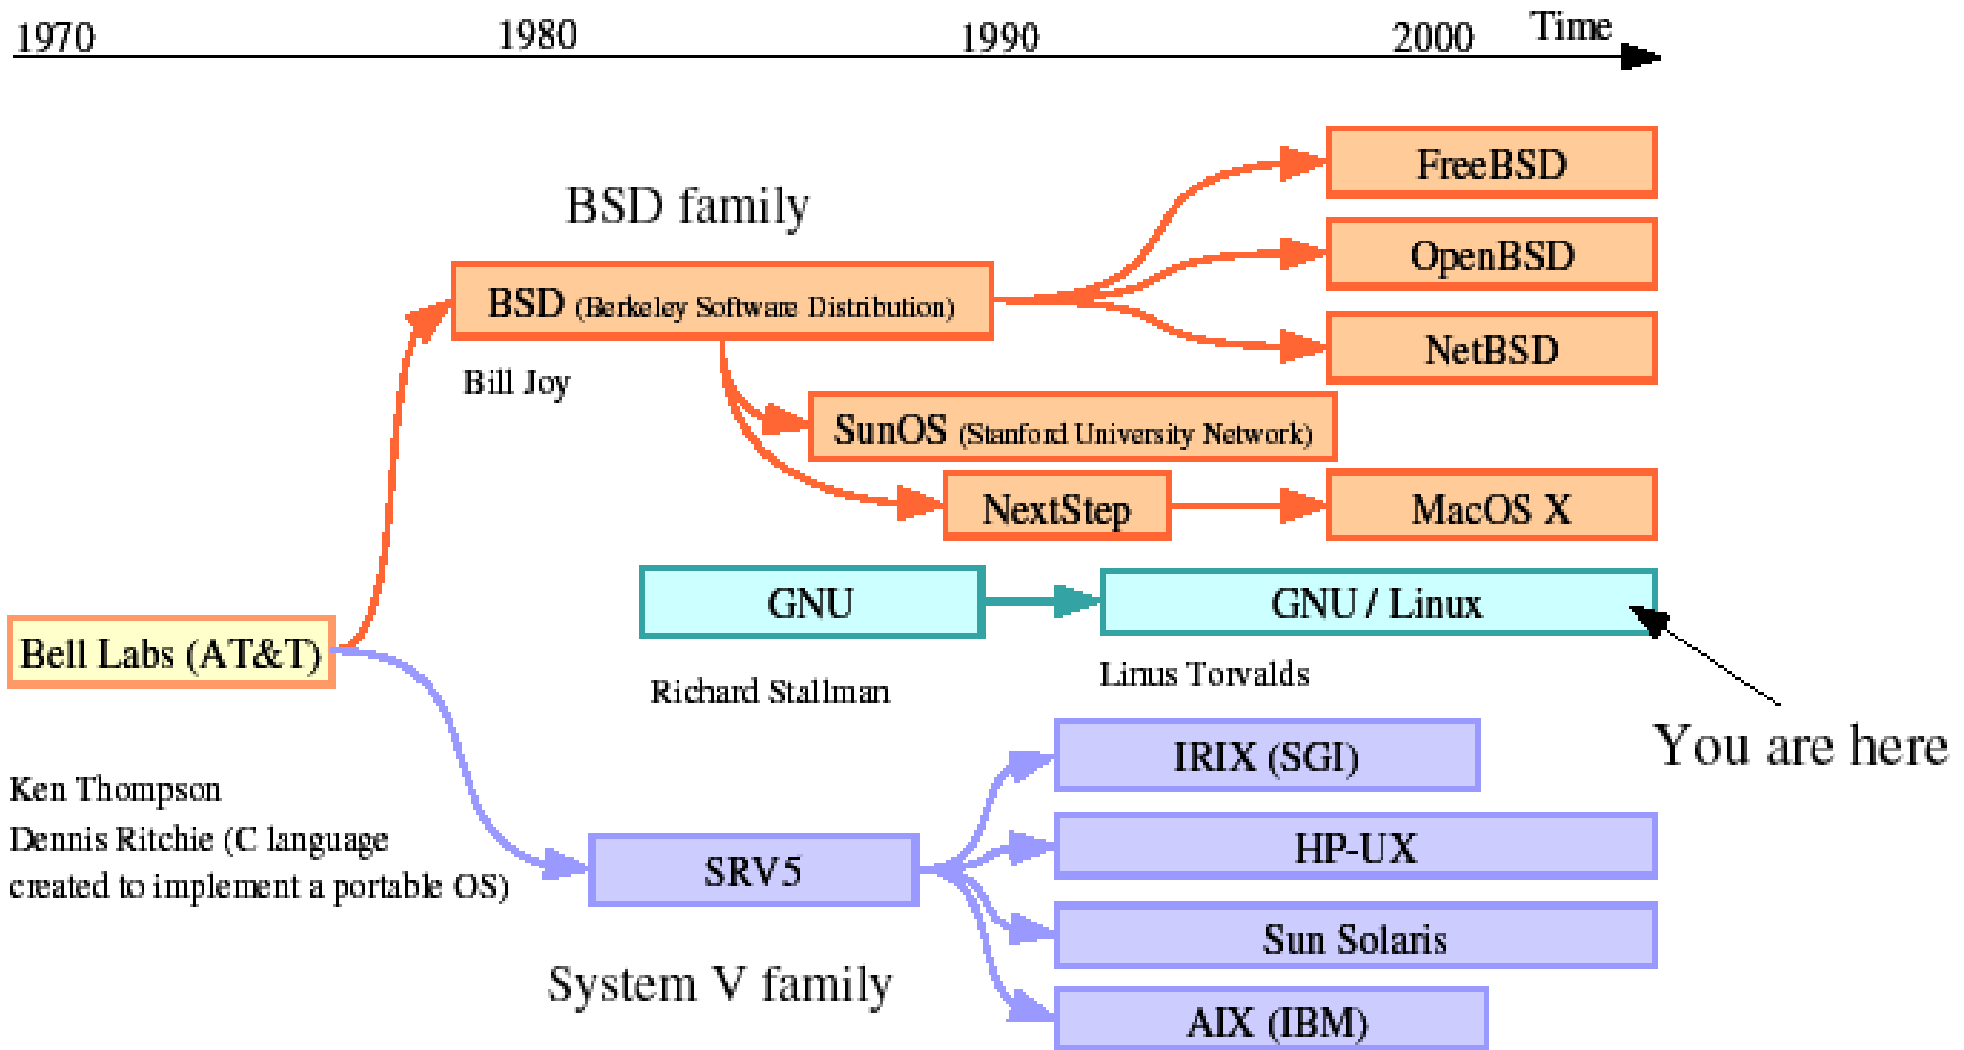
1970 1980 1990 2000 Time

BSD family

BSD (Berkeley Software Distribution)

Bill Joy

FreeBSD

OpenBSD

NetBSD

SunOS (Stanford University Network)

NextStep

MacOS X

GNU

GNU / Linux

Richard Stallman

Linus Torvalds

You are here

Bell Labs (AT&T)

Ken Thompson
Dennis Ritchie (C language created to implement a portable OS)

SRV5

IRIX (SGI)

HP-UX

Sun Solaris

AIX (IBM)

System V family